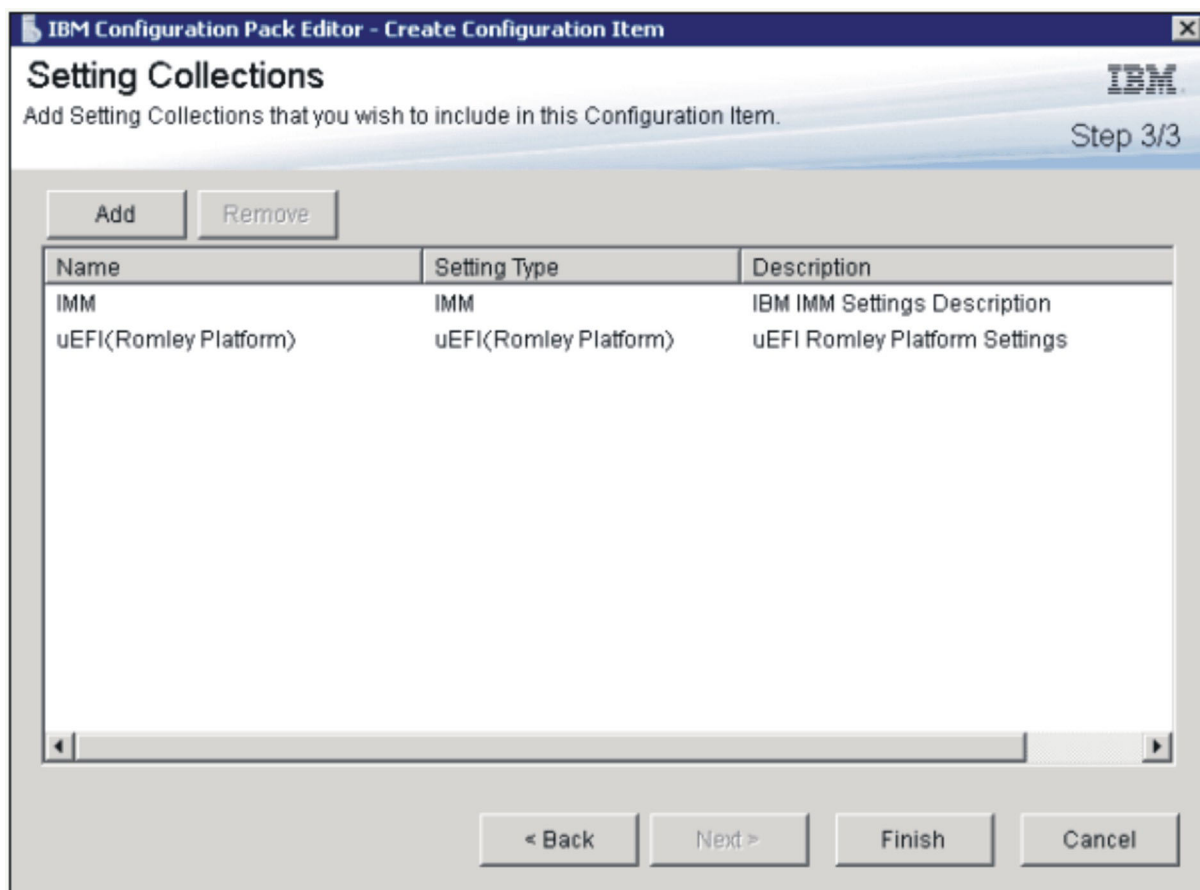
IBM Configuration Pack Editor - Create Configuration Item

Setting Collections

IBM

Add Setting Collections that you wish to include in this Configuration Item.

Step 3/3

Add Remove

| Name | Setting Type | Description |
|---|---|---|
| IMM | IMM | IBM IMM Settings Description |
| uEFI(Romley Platform) | uEFI(Romley Platform) | uEFI Romley Platform Settings |

< Back Next > Finish Cancel